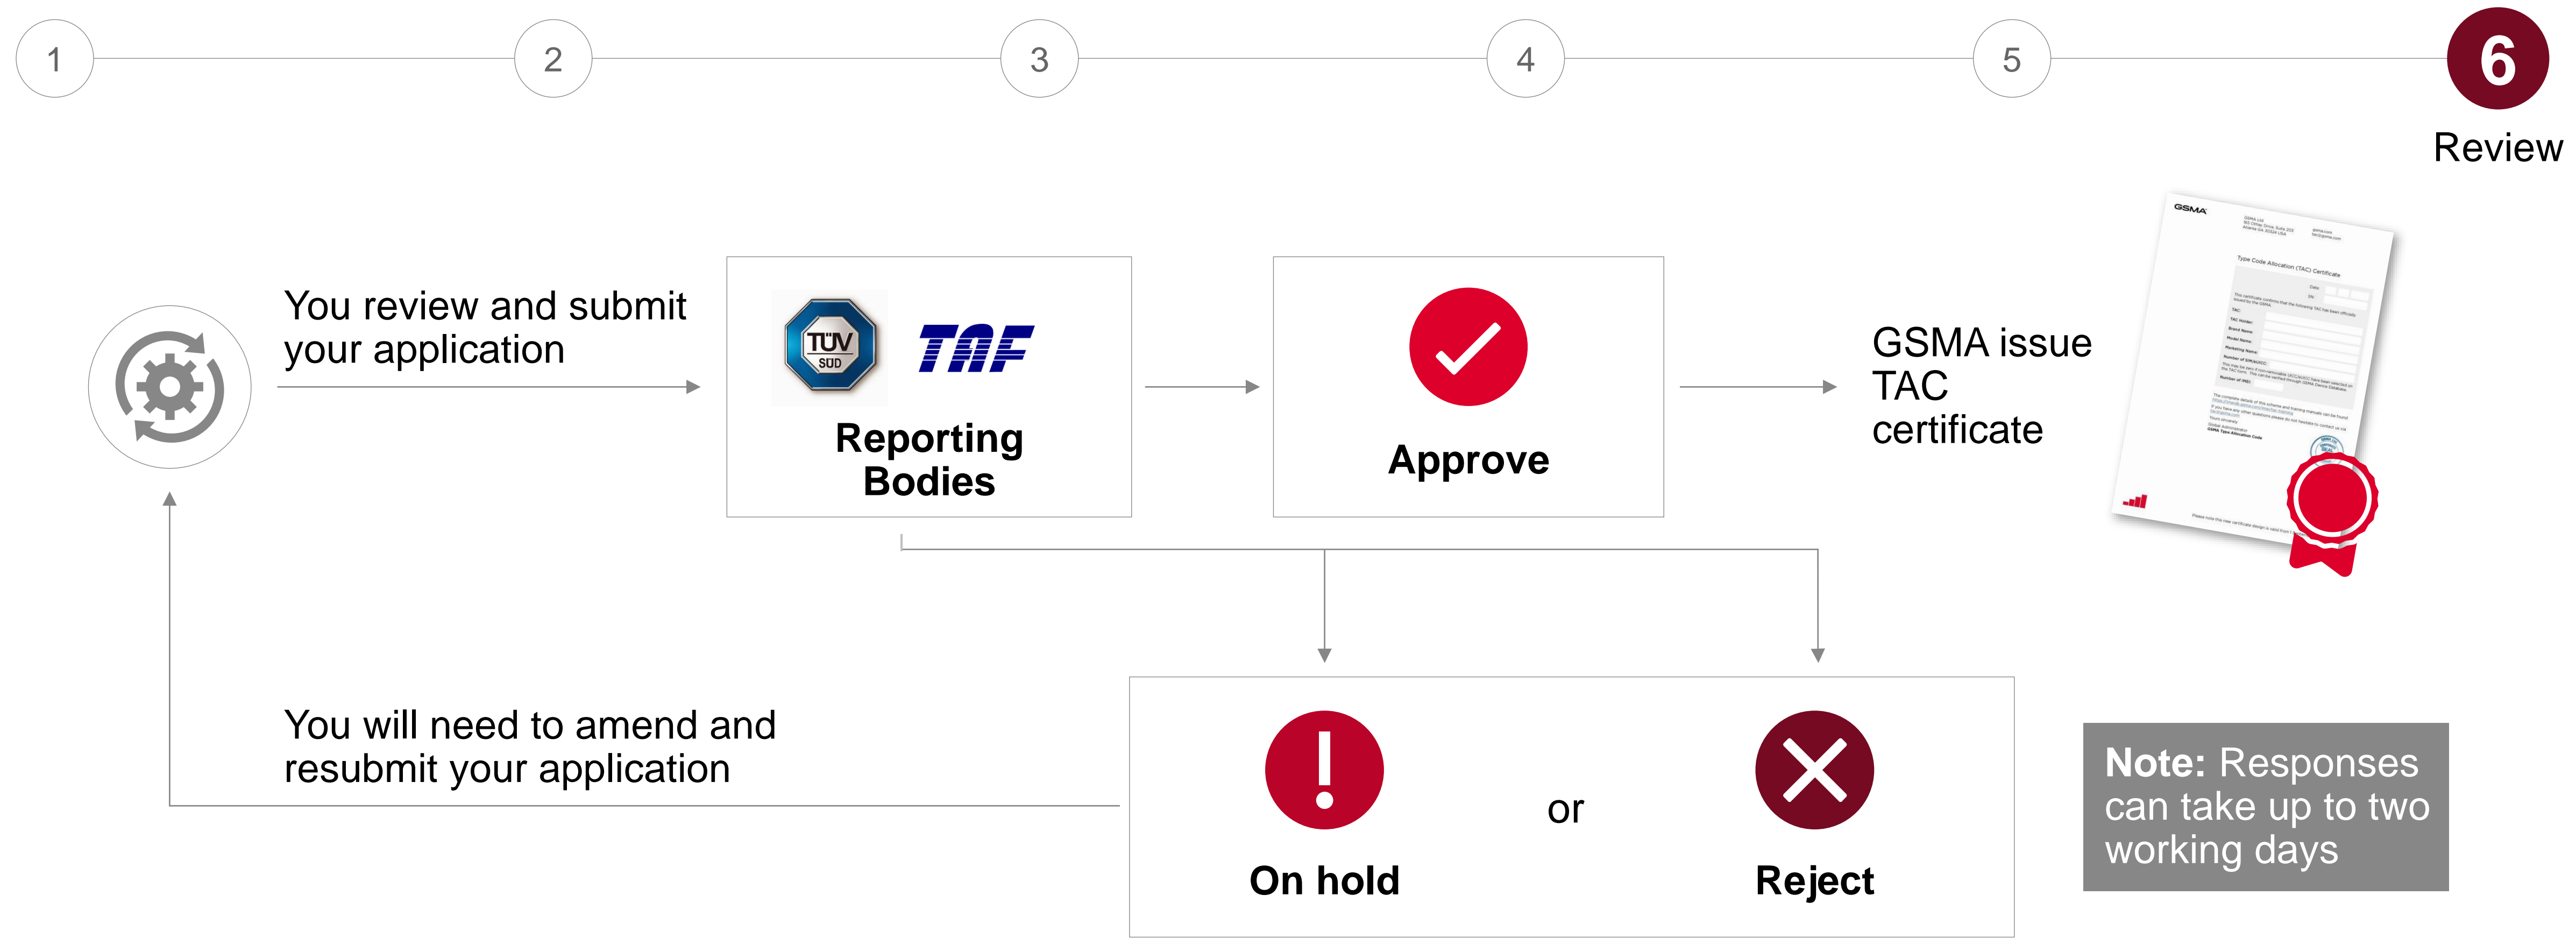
1 2 3 4 5 6

Review

You review and submit your application

TÜV SÜD

TAF

Reporting Bodies

Approve

GSMA issue TAC certificate

GSMA

Type Code Allocation (TAC) Certificate

You will need to amend and resubmit your application

On hold

or

Reject

**Note:** Responses can take up to two working days